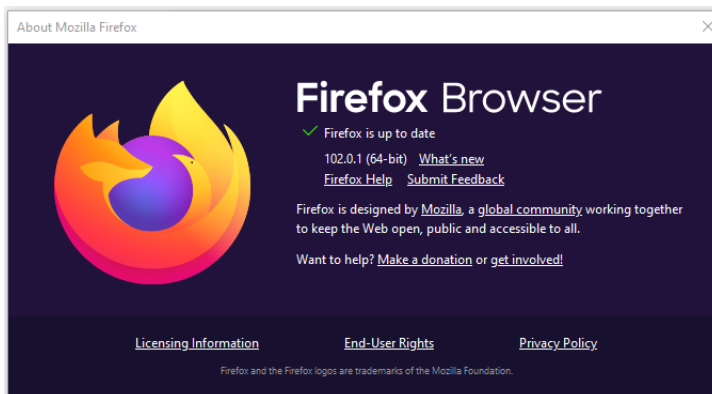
About Mozilla Firefox

Firefox Browser

Firefox is up to date

102.0.1 (64-bit) What's new

Firefox Help Submit Feedback

Firefox is designed by Mozilla, a global community working together to keep the Web open, public and accessible to all.

Want to help? Make a donation or get involved!

Licensing Information End-User Rights Privacy Policy

Firefox and the Firefox logos are trademarks of the Mozilla Foundation.